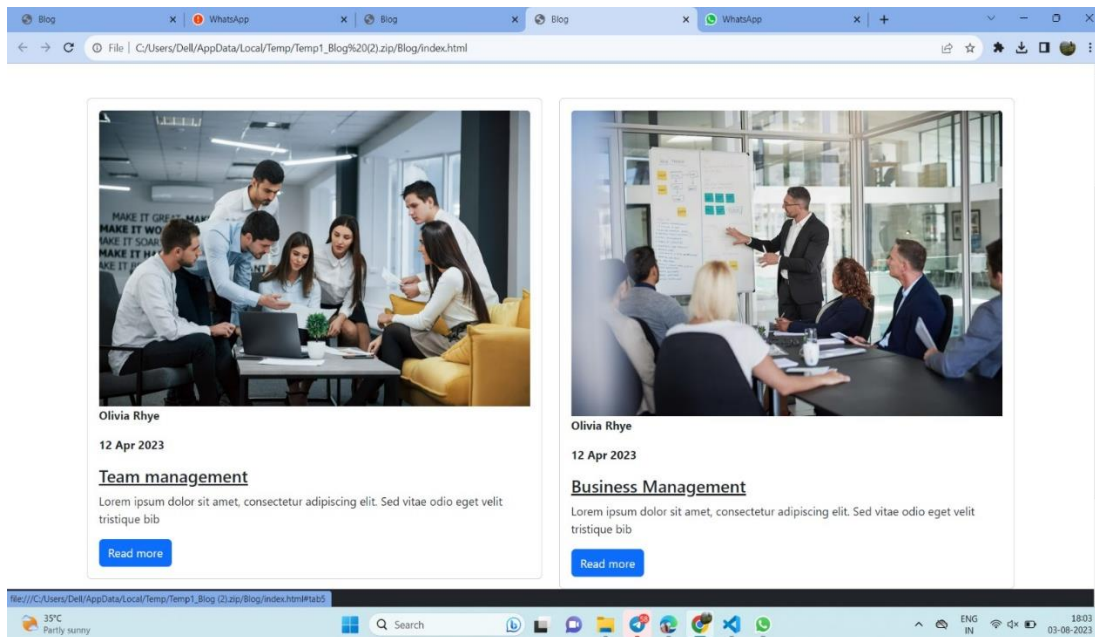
Blog × | WhatsApp × | Blog × | Blog × | WhatsApp × | +

File | C:/Users/Dell/AppData/Local/Temp/Temp1_Blog%20(2).zip/Blog/index.html

MAKE IT GREAT MAKE IT WO MAKE IT SOAR MAKE IT HA MAKE IT

Olivia Rhye

12 Apr 2023

Team management

Lorem ipsum dolor sit amet, consectetur adipiscing elit. Sed vitae odio eget velit tristique bib

Read more

Olivia Rhye

12 Apr 2023

Business Management

Lorem ipsum dolor sit amet, consectetur adipiscing elit. Sed vitae odio eget velit tristique bib

Read more

file:///C:/Users/Dell/AppData/Local/Temp/Temp1_Blog (2).zip/Blog/index.html#tab5

35°C Partly sunny

Search

ENG IN

18:03 03-08-2023